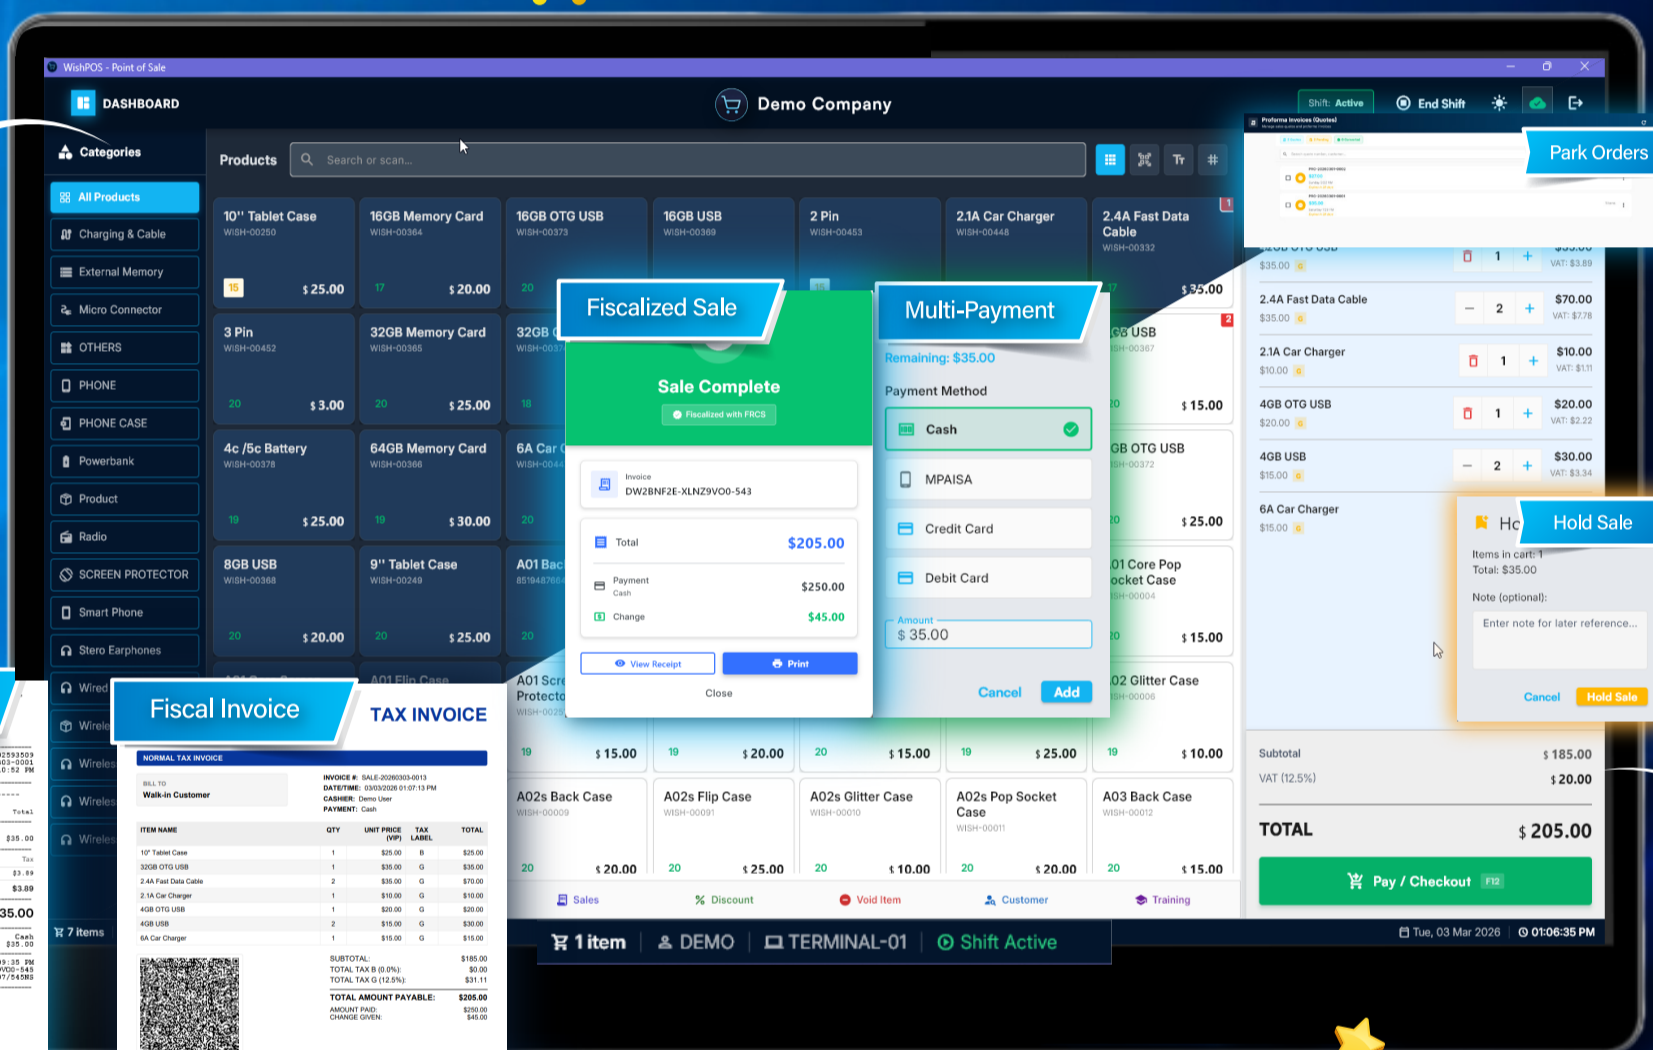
WishPOS - Point of Sale

DASHBOARD

Demo Company

Shift: Active

End Shift

Categories

All Products

Charging & Cable

External Memory

Micro Connector

OTHERS

PHONE

PHONE CASE

Powerbank

Product

Radio

SCREEN PROTECTOR

Smart Phone

Stero Earphones

Wired

Wirele

Wireles

Wireles

Wireles

7 items

Products

Search or scan...

10" Tablet Case
WISH-00250
15 $25.00

16GB Memory Card
WISH-00364
17 $20.00

16GB OTG USB
WISH-00373
20

16GB USB
WISH-00369

2 Pin
WISH-00453

2.1A Car Charger
WISH-00448

2.4A Fast Data Cable
WISH-00332
$35.00

3 Pin
WISH-00452
20 $3.00

32GB Memory Card
WISH-00365
20 $25.00

32GB
WISH-0037
18

GB USB
ISH-00367
20 $15.00

4c /5c Battery
WISH-00378
19 $25.00

64GB Memory Card
WISH-00366
19 $30.00

6A Car
WISH-0044
20

GB OTG USB
ISH-00372
20 $25.00

8GB USB
WISH-00368
20 $20.00

9" Tablet Case
WISH-00249
20 $25.00

A01 Bac
8519487664
20

01 Core Pop
ocket Case
ISH-00004
20 $15.00

A01 Flip Case

A01 Scre
Protecto
WISH-0025
19 $15.00

19 $20.00

20 $15.00

19 $25.00

02 Glitter Case
ISH-00006
19 $10.00

A02s Back Case
WISH-00009
20 $20.00

A02s Flip Case
WISH-00091
20 $25.00

A02s Glitter Case
WISH-00010
20 $10.00

A02s Pop Socket Case
WISH-00011
20 $20.00

A03 Back Case
WISH-00012
20 $15.00

Sales

Discount

Void Item

Customer

Training

1 item

DEMO

TERMINAL-01

Shift Active

Fiscalized Sale

Sale Complete

Fiscalized with FRCS

Invoice
DW2BNF2E-XLNZ9VO0-543

Total $205.00

Payment
Cash $250.00

Change $45.00

View Receipt

Print

Close

Multi-Payment

Remaining: $35.00

Payment Method

Cash

MPAISA

Credit Card

Debit Card

Amount
$ 35.00

Cancel

Add

Park Orders

Proforma Invoices (Quotes)

$35.00 VAT: $3.89

2.4A Fast Data Cable
$35.00
2 $70.00
VAT: $7.78

2.1A Car Charger
$10.00
1 $10.00
VAT: $1.11

4GB OTG USB
$20.00
1 $20.00
VAT: $2.22

4GB USB
$15.00
2 $30.00
VAT: $3.34

6A Car Charger
$15.00

Hold Sale

Items in cart: 1
Total: $35.00

Note (optional):

Enter note for later reference...

Cancel

Hold Sale

Subtotal $185.00

VAT (12.5%) $20.00

TOTAL $205.00

Pay / Checkout F12

Tue, 03 Mar 2026

01:06:35 PM

Fiscal Invoice

TAX INVOICE

NORMAL TAX INVOICE

BILL TO
Walk-in Customer

INVOICE #: SALE-20260303-0013
DATE/TIME: 03/03/2026 01:07:13 PM
CASHIER: Demo User
PAYMENT: Cash

| ITEM NAME | QTY | UNIT PRICE (VIP) | TAX LABEL | TOTAL |
|---|---|---|---|---|
| 10" Tablet Case | 1 | $25.00 | B | $25.00 |
| 32GB OTG USB | 1 | $35.00 | G | $35.00 |
| 2.4A Fast Data Cable | 2 | $35.00 | G | $70.00 |
| 2.1A Car Charger | 1 | $10.00 | G | $10.00 |
| 4GB OTG USB | 1 | $20.00 | G | $20.00 |
| 4GB USB | 2 | $15.00 | G | $30.00 |
| 6A Car Charger | 1 | $15.00 | G | $15.00 |

SUBTOTAL: $185.00
TOTAL TAX B (0.0%): $0.00
TOTAL TAX G (12.5%): $31.11

TOTAL AMOUNT PAYABLE: $205.00

AMOUNT PAID: $250.00
CHANGE GIVEN: $45.00

Total
$35.00
Tax
$3.89
$3.89
35.00
Cash
$35.00